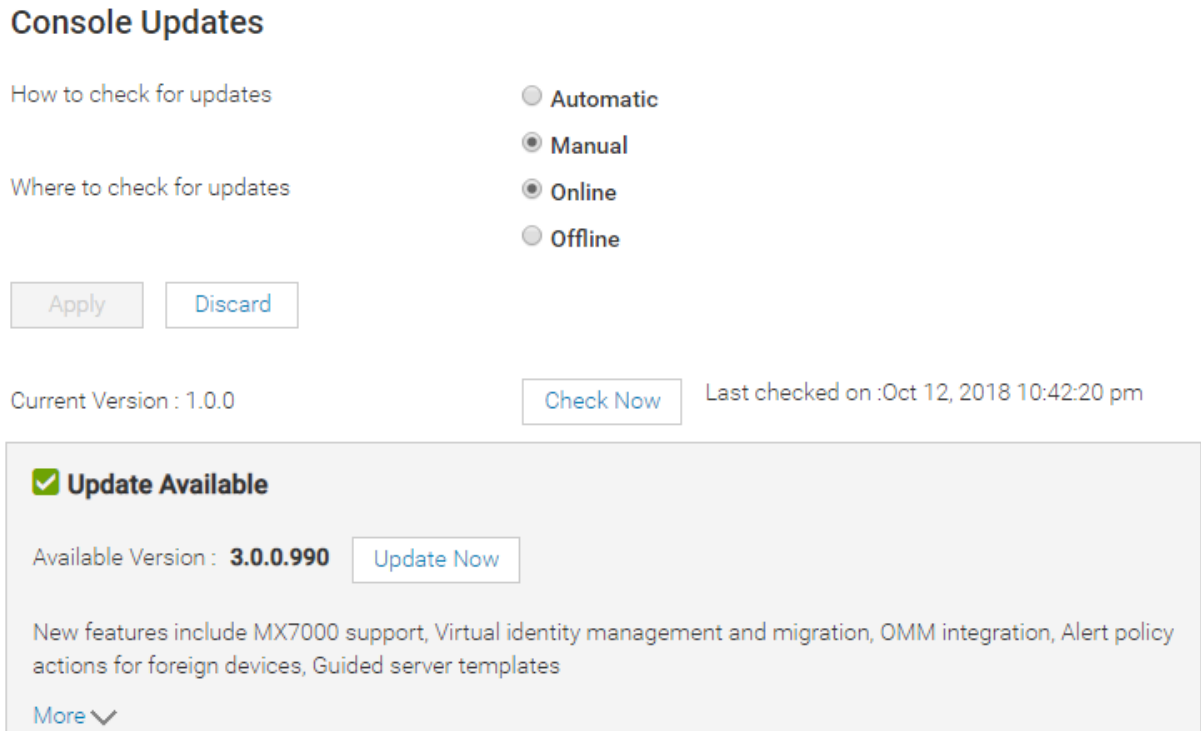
Console Updates

How to check for updates

Automatic

Manual

Where to check for updates

Online

Offline

Apply

Discard

Current Version : 1.0.0

Check Now

Last checked on :Oct 12, 2018 10:42:20 pm

Update Available

Available Version : 3.0.0.990

Update Now

New features include MX7000 support, Virtual identity management and migration, OMM integration, Alert policy actions for foreign devices, Guided server templates

More